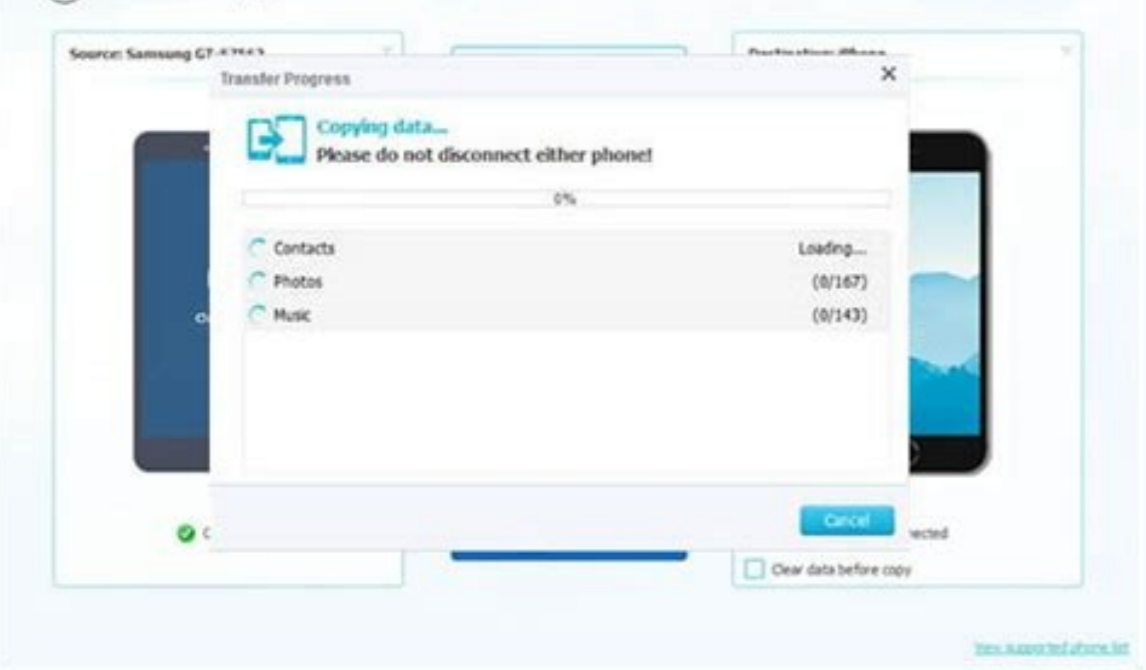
Source: Samsung GT-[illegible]

Destination: iPhone

Transfer Progress

Copying data...
Please do not disconnect either phone!

0%

Contacts Loading...
Photos (0/167)
Music (0/143)

Cancel

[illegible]ected

Clear data before copy

View supported phone list